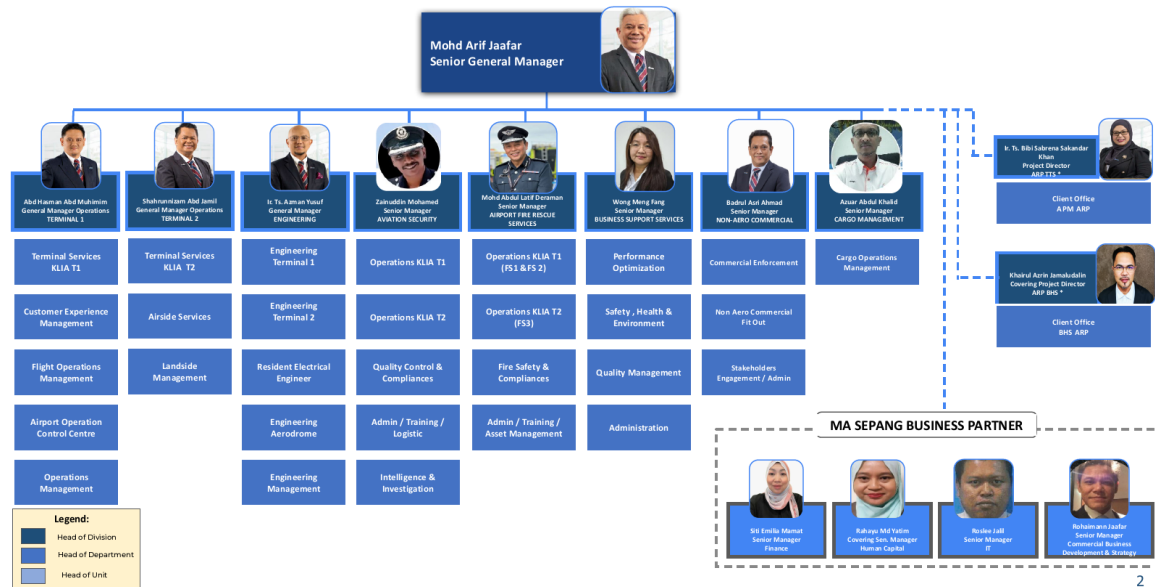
Mohd Arif Jaafar
Senior General Manager

Abd Hasman Abd Muhimim
General Manager Operations
TERMINAL 1

Terminal Services KLIA T1

Customer Experience Management

Flight Operations Management

Airport Operation Control Centre

Operations Management

Shahrunnizam Abd Jamil
General Manager Operations
TERMINAL 2

Terminal Services KLIA T2

Airside Services

Landside Management

Ir. Ts. Azman Yusuf
General Manager
ENGINEERING

Engineering Terminal 1

Engineering Terminal 2

Resident Electrical Engineer

Engineering Aerodrome

Engineering Management

Zainuddin Mohamed
Senior Manager
AVIATION SECURITY

Operations KLIA T1

Operations KLIA T2

Quality Control & Compliances

Admin / Training / Logistic

Intelligence & Investigation

Mohd Abdul Latif Deraman
Senior Manager
AIRPORT FIRE RESCUE SERVICES

Operations KLIA T1 (FS1 & FS 2)

Operations KLIA T2 (FS3)

Fire Safety & Compliances

Admin / Training / Asset Management

Wong Meng Fang
Senior Manager
BUSINESS SUPPORT SERVICES

Performance Optimization

Safety , Health & Environment

Quality Management

Administration

Badrul Asri Ahmad
Senior Manager
NON-AERO COMMERCIAL

Commercial Enforcement

Non Aero Commercial Fit Out

Stakeholders Engagement / Admin

Azuar Abdul Khalid
Senior Manager
CARGO MANAGEMENT

Cargo Operations Management

Ir. Ts. Bibi Sabrena Sakandar Khan
Project Director
ARP TTS *

Client Office
APM ARP

Khairul Azrin Jamaludalin
Covering Project Director
ARP BHS *

Client Office
BHS ARP

MA SEPANG BUSINESS PARTNER

Siti Emilia Mamat
Senior Manager
Finance

Rahayu Md Yatim
Covering Sen. Manager
Human Capital

Roslee Jalil
Senior Manager
IT

Rohaimann Jaafar
Senior Manager
Commercial Business Development & Strategy

Legend:
Head of Division
Head of Department
Head of Unit

2